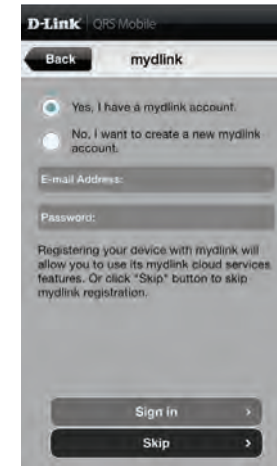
D-Link | QRS Mobile

Back

mydlink

Yes, I have a mydlink account.

No, I want to create a new mydlink account.

E-mail Address:

Password:

Registering your device with mydlink will allow you to use its mydlink cloud services features. Or click "Skip" button to skip mydlink registration.

Sign in

Skip